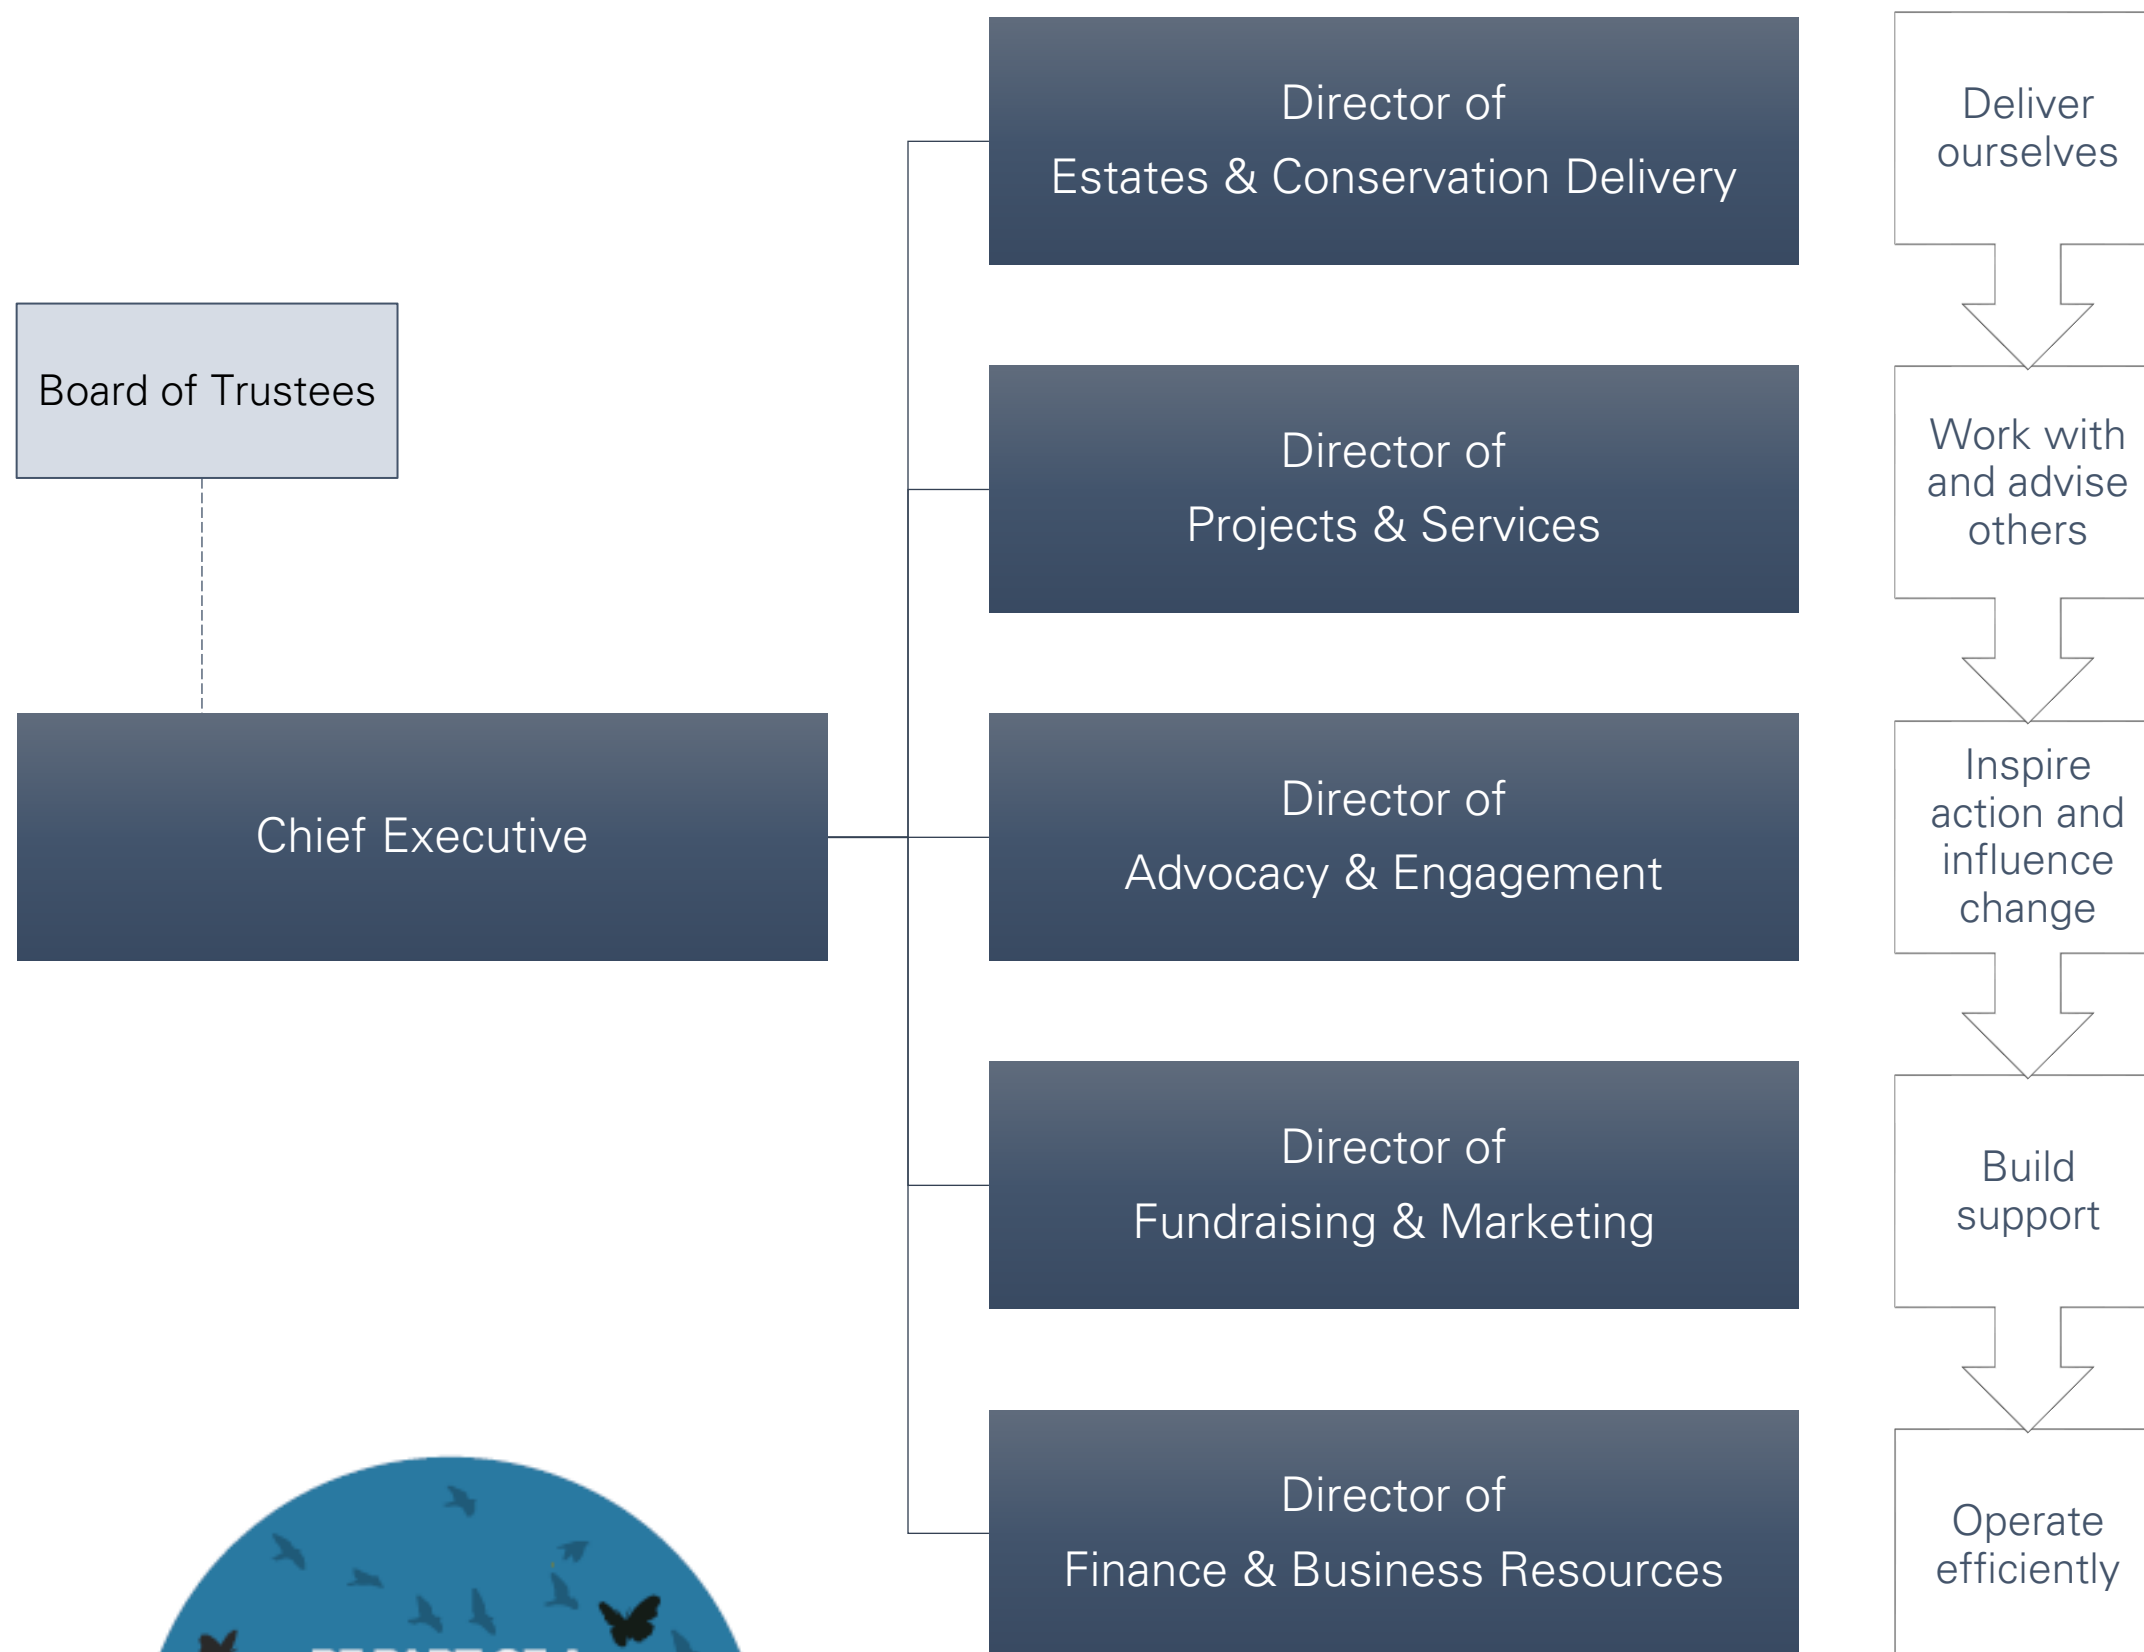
Board of Trustees

Chief Executive

Director of
Estates & Conservation Delivery

Director of
Projects & Services

Director of
Advocacy & Engagement

Director of
Fundraising & Marketing

Director of
Finance & Business Resources

Deliver ourselves

Work with and advise others

Inspire action and influence change

Build support

Operate efficiently

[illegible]